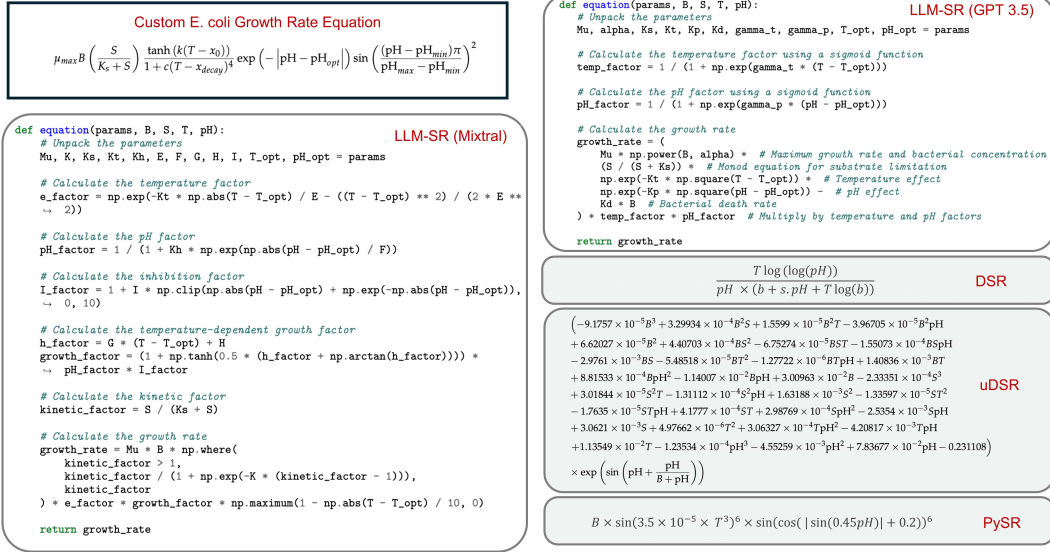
Custom E. coli Growth Rate Equation

$\mu_{max} B \left(\frac{S}{K_s + S}\right) \frac{\tanh(k(T - x_0))}{1 + c(T - x_{decay})^4} \exp\left(-\left|\text{pH} - \text{pH}_{opt}\right|\right) \sin\left(\frac{(\text{pH} - \text{pH}_{min})\pi}{\text{pH}_{max} - \text{pH}_{min}}\right)^2$

LLM-SR (Mixtral)

```
def equation(params, B, S, T, pH):
    # Unpack the parameters
    Mu, K, Ks, Kt, Kh, E, F, G, H, I, T_opt, pH_opt = params

    # Calculate the temperature factor
    e_factor = np.exp(-Kt * np.abs(T - T_opt) / E - ((T - T_opt) ** 2) / (2 * E **
    ↪ 2))

    # Calculate the pH factor
    pH_factor = 1 / (1 + Kh * np.exp(np.abs(pH - pH_opt) / F))

    # Calculate the inhibition factor
    I_factor = 1 + I * np.clip(np.abs(pH - pH_opt) + np.exp(-np.abs(pH - pH_opt)),
    ↪ 0, 10)

    # Calculate the temperature-dependent growth factor
    h_factor = G * (T - T_opt) + H
    growth_factor = (1 + np.tanh(0.5 * (h_factor + np.arctan(h_factor)))) *
    ↪ pH_factor * I_factor

    # Calculate the kinetic factor
    kinetic_factor = S / (Ks + S)

    # Calculate the growth rate
    growth_rate = Mu * B * np.where(
        kinetic_factor > 1,
        kinetic_factor / (1 + np.exp(-K * (kinetic_factor - 1))),
        kinetic_factor
    ) * e_factor * growth_factor * np.maximum(1 - np.abs(T - T_opt) / 10, 0)

    return growth_rate
```

LLM-SR (GPT 3.5)

```
def equation(params, B, S, T, pH):
    # Unpack the parameters
    Mu, alpha, Ks, Kt, Kp, Kd, gamma_t, gamma_p, T_opt, pH_opt = params

    # Calculate the temperature factor using a sigmoid function
    temp_factor = 1 / (1 + np.exp(gamma_t * (T - T_opt)))

    # Calculate the pH factor using a sigmoid function
    pH_factor = 1 / (1 + np.exp(gamma_p * (pH - pH_opt)))

    # Calculate the growth rate
    growth_rate = (
        Mu * np.power(B, alpha) *  # Maximum growth rate and bacterial concentration
        (S / (S + Ks)) *  # Monod equation for substrate limitation
        np.exp(-Kt * np.square(T - T_opt)) *  # Temperature effect
        np.exp(-Kp * np.square(pH - pH_opt)) -  # pH effect
        Kd * B  # Bacterial death rate
    ) * temp_factor * pH_factor  # Multiply by temperature and pH factors

    return growth_rate
```

DSR

$\frac{T\log(\log(pH))}{pH \times (b + s.pH + T\log(b))}$

uDSR

$\left(-9.1757\times10^{-5}B^3 + 3.29934\times10^{-4}B^2S + 1.5599\times10^{-5}B^2T - 3.96705\times10^{-5}B^2\text{pH} + 6.62027\times10^{-5}B^2 + 4.40703\times10^{-4}BS^2 - 6.75274\times10^{-5}BST - 1.55073\times10^{-4}BS\text{pH} - 2.9761\times10^{-3}BS - 5.48518\times10^{-5}BT^2 - 1.27722\times10^{-6}BT\text{pH} + 1.40836\times10^{-3}BT + 8.81533\times10^{-4}B\text{pH}^2 - 1.14007\times10^{-2}B\text{pH} + 3.00963\times10^{-2}B - 2.33351\times10^{-4}S^3 + 3.01844\times10^{-5}S^2T - 1.31112\times10^{-4}S^2\text{pH} + 1.63188\times10^{-3}S^2 - 1.33597\times10^{-5}ST^2 - 1.7635\times10^{-5}ST\text{pH} + 4.1777\times10^{-4}ST + 2.98769\times10^{-4}S\text{pH}^2 - 2.5354\times10^{-3}S\text{pH} + 3.0621\times10^{-3}S + 4.97662\times10^{-6}T^2 + 3.06327\times10^{-4}T\text{pH}^2 - 4.20817\times10^{-3}T\text{pH} + 1.13549\times10^{-2}T - 1.23534\times10^{-4}\text{pH}^3 - 4.55259\times10^{-3}\text{pH}^2 + 7.83677\times10^{-2}\text{pH} - 0.231108\right) \times \exp\left(\sin\left(\text{pH} + \frac{\text{pH}}{B+\text{pH}}\right)\right)$

PySR

$B \times \sin(3.5\times10^{-5}\times T^3)^6 \times \sin(\cos(|\sin(0.45pH)| + 0.2))^6$